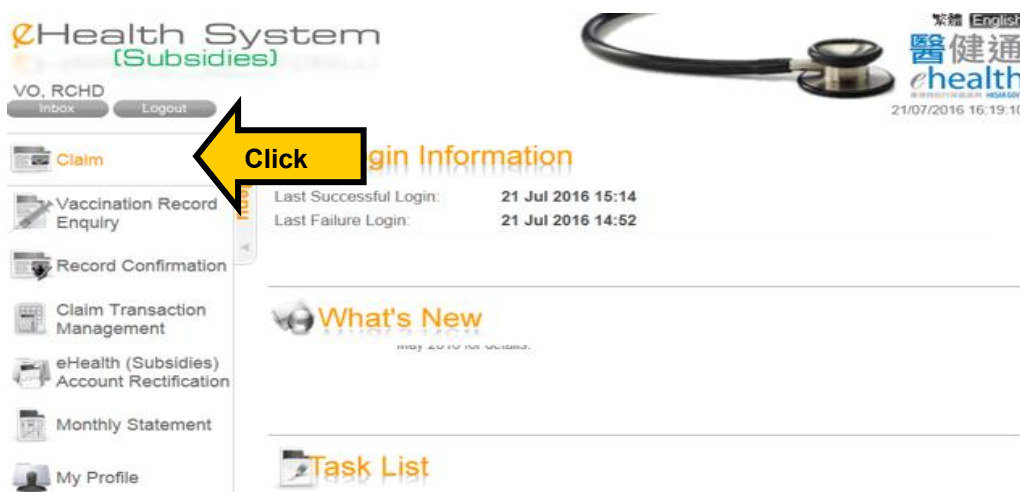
eHealth System (Subsidies)

繁體 English

醫健通 ehealth

21/07/2016 16:19:10

VO, RCHD

Inbox Logout

Claim

Click

Vaccination Record Enquiry

Record Confirmation

Claim Transaction Management

eHealth (Subsidies) Account Rectification

Monthly Statement

My Profile

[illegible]gin Information

Last Successful Login: 21 Jul 2016 15:14

Last Failure Login: 21 Jul 2016 14:52

What's New

May 2016 for details.

Task List